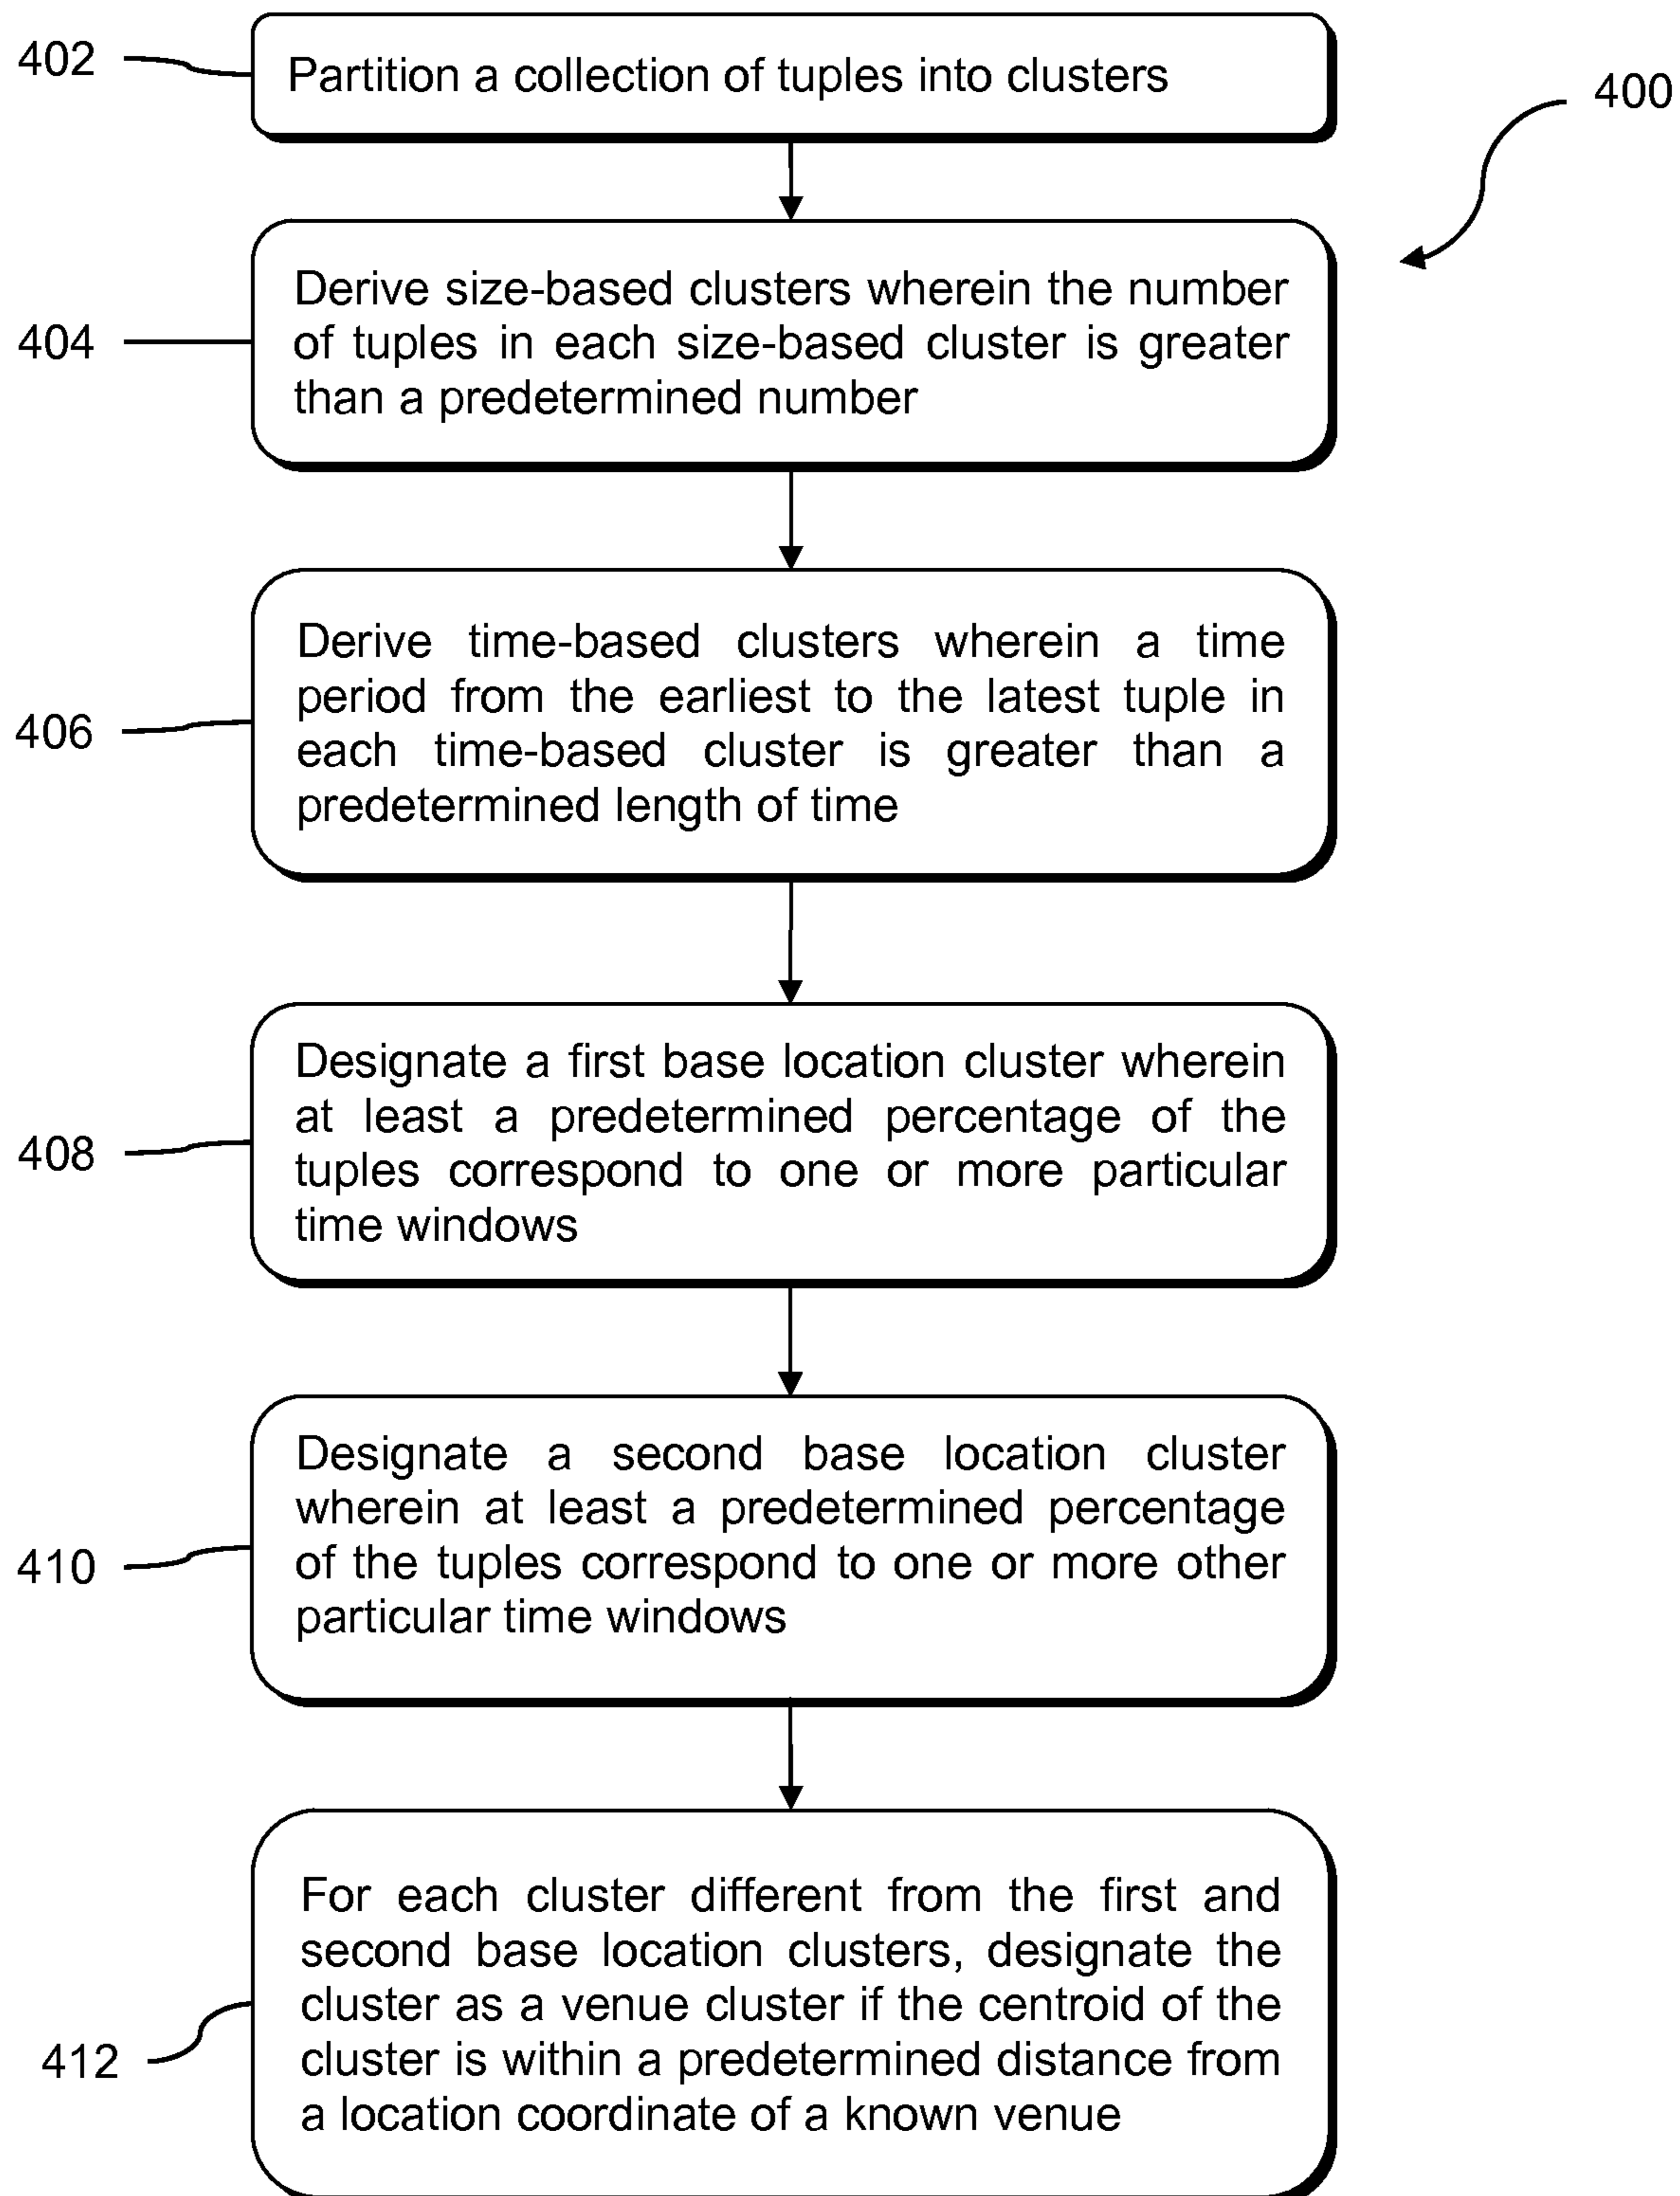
402 Partition a collection of tuples into clusters

400

404 Derive size-based clusters wherein the number of tuples in each size-based cluster is greater than a predetermined number

406 Derive time-based clusters wherein a time period from the earliest to the latest tuple in each time-based cluster is greater than a predetermined length of time

408 Designate a first base location cluster wherein at least a predetermined percentage of the tuples correspond to one or more particular time windows

410 Designate a second base location cluster wherein at least a predetermined percentage of the tuples correspond to one or more other particular time windows

412 For each cluster different from the first and second base location clusters, designate the cluster as a venue cluster if the centroid of the cluster is within a predetermined distance from a location coordinate of a known venue